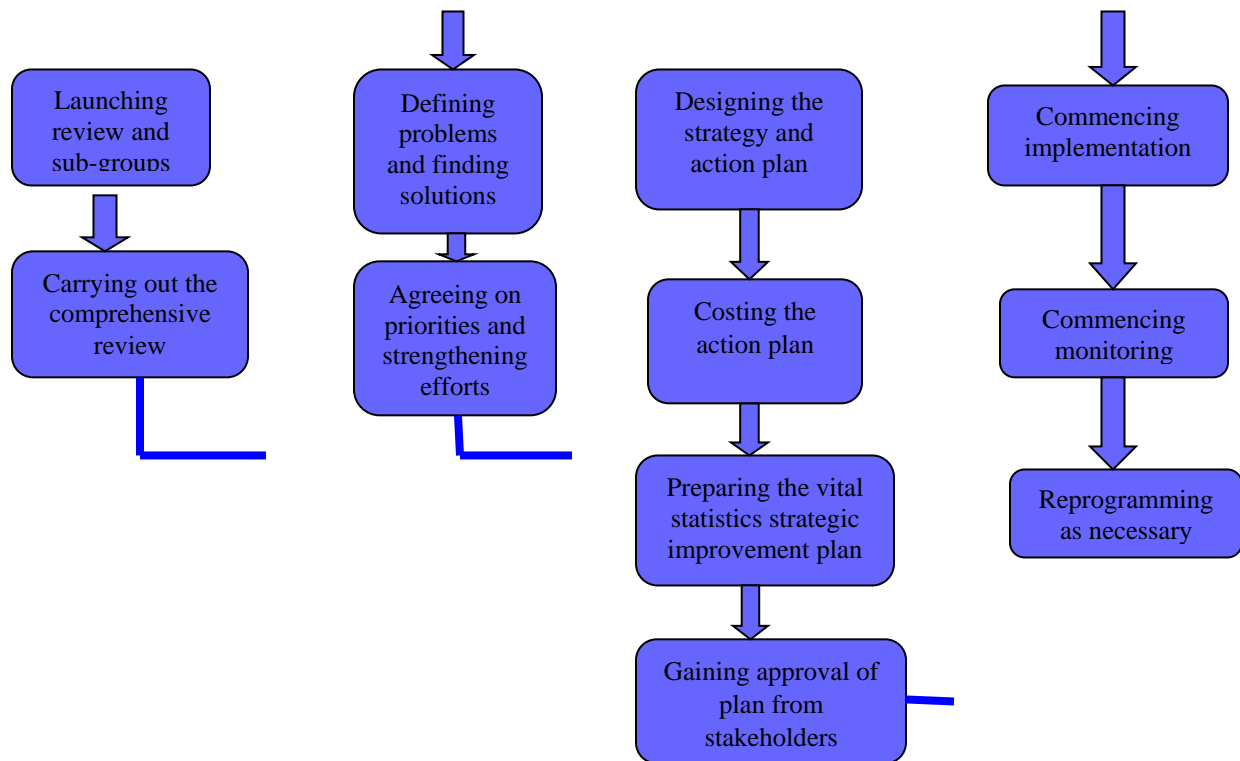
Launching review and sub-groups

Carrying out the comprehensive review

Defining problems and finding solutions

Agreeing on priorities and strengthening efforts

Designing the strategy and action plan

Costing the action plan

Preparing the vital statistics strategic improvement plan

Gaining approval of plan from stakeholders

Commencing implementation

Commencing monitoring

Reprogramming as necessary